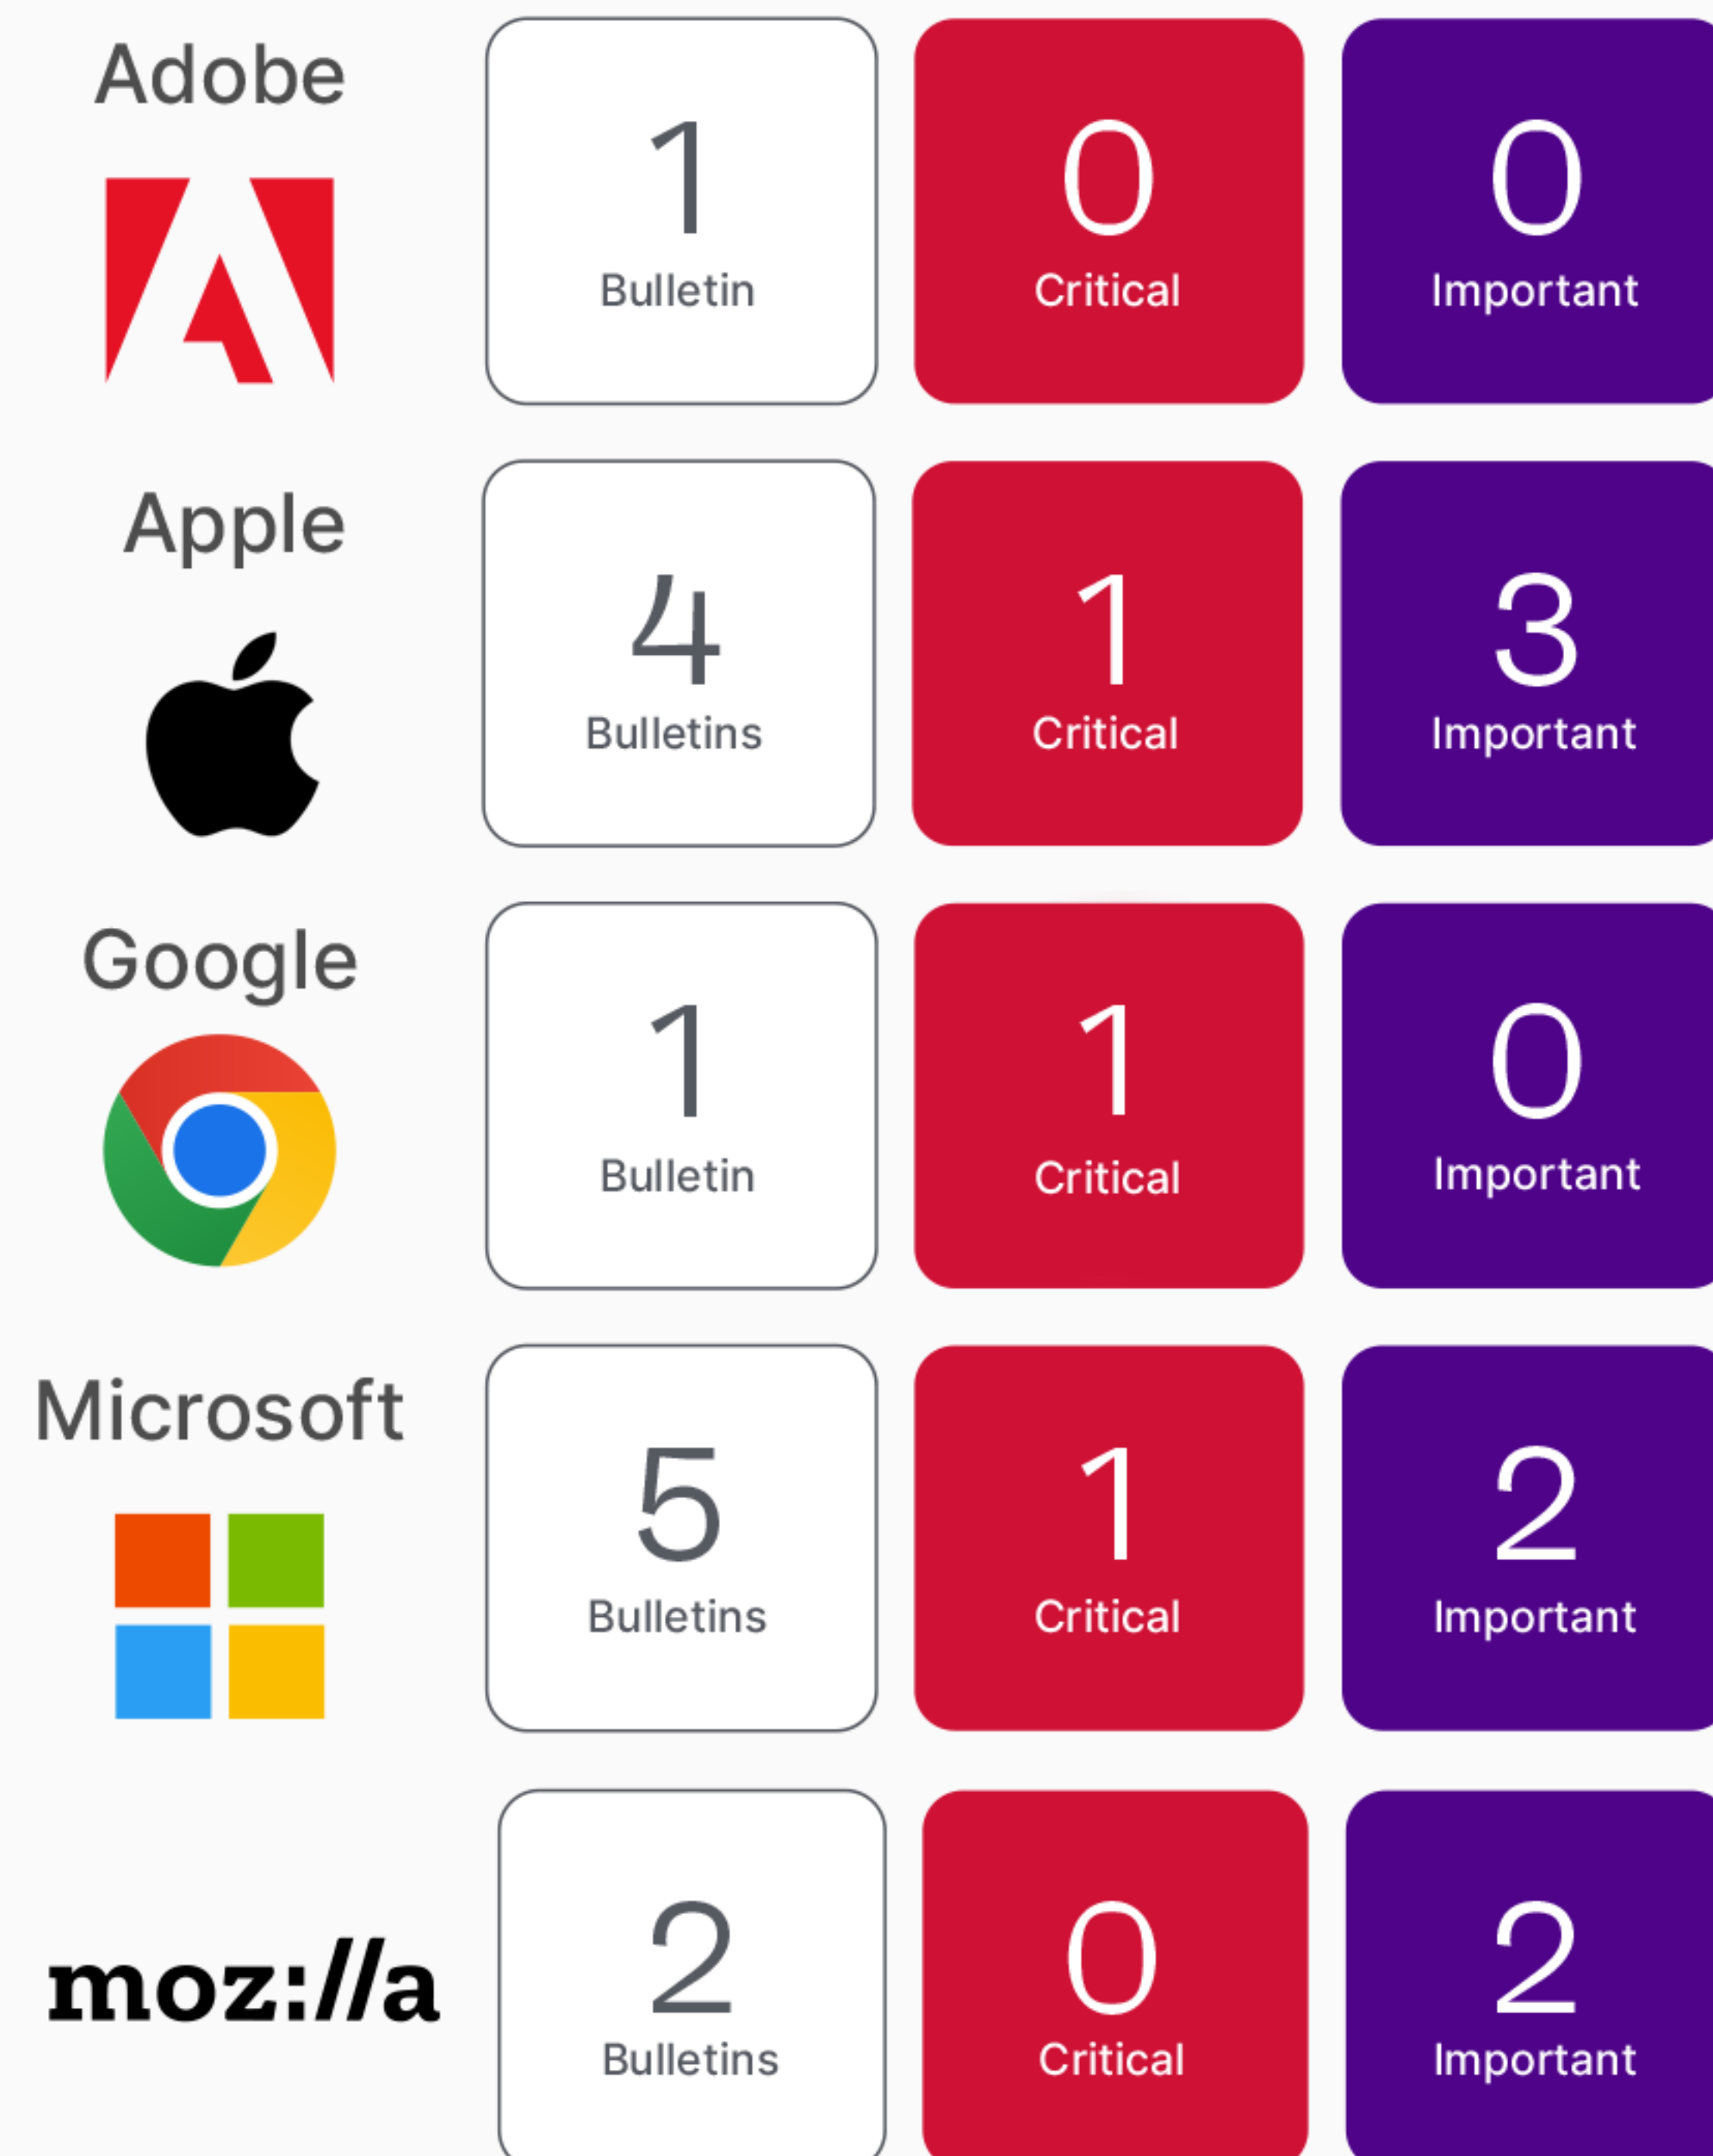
Adobe

1
Bulletin

0
Critical

0
Important

Apple

4
Bulletins

1
Critical

3
Important

Google

1
Bulletin

1
Critical

0
Important

Microsoft

5
Bulletins

1
Critical

2
Important

moz://a

2
Bulletins

0
Critical

2
Important